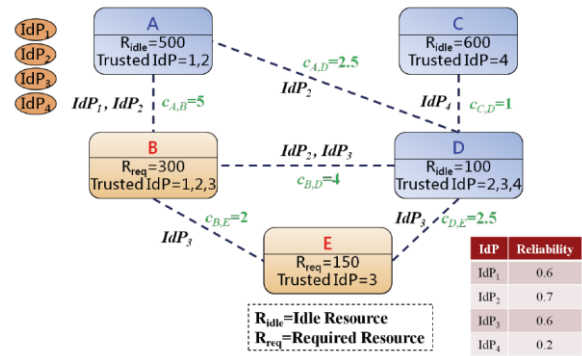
$IdP_1$
$IdP_2$
$IdP_3$
$IdP_4$

A
$R_{idle}$=500
Trusted IdP=1,2

C
$R_{idle}$=600
Trusted IdP=4

$c_{A,D}$=2.5
$IdP_2$

$IdP_1$, $IdP_2$ $c_{A,B}$=5

$IdP_4$ $c_{C,D}$=1

B
$R_{req}$=300
Trusted IdP=1,2,3

$IdP_2$, $IdP_3$
$c_{B,D}$=4

D
$R_{idle}$=100
Trusted IdP=2,3,4

$c_{B,E}$=2
$IdP_3$

$IdP_3$ $c_{D,E}$=2.5

E
$R_{req}$=150
Trusted IdP=3

$R_{idle}$=Idle Resource
$R_{req}$=Required Resource

| IdP | Reliability |
|---|---|
| $IdP_1$ | 0.6 |
| $IdP_2$ | 0.7 |
| $IdP_3$ | 0.6 |
| $IdP_4$ | 0.2 |